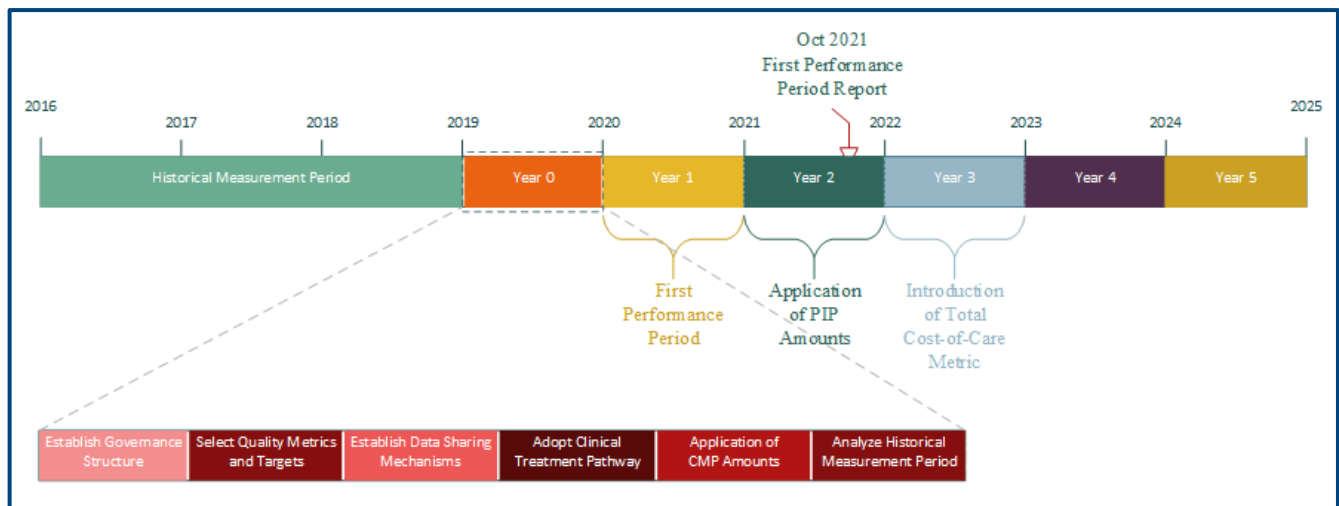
Oct 2021
First Performance
Period Report

2016
2017
2018
2019
2020
2021
2022
2023
2024
2025

Historical Measurement Period
Year 0
Year 1
Year 2
Year 3
Year 4
Year 5

First Performance Period

Application of PIP Amounts

Introduction of Total Cost-of-Care Metric

| Establish Governance Structure | Select Quality Metrics and Targets | Establish Data Sharing Mechanisms | Adopt Clinical Treatment Pathway | Application of CMP Amounts | Analyze Historical Measurement Period |
|---|---|---|---|---|---|